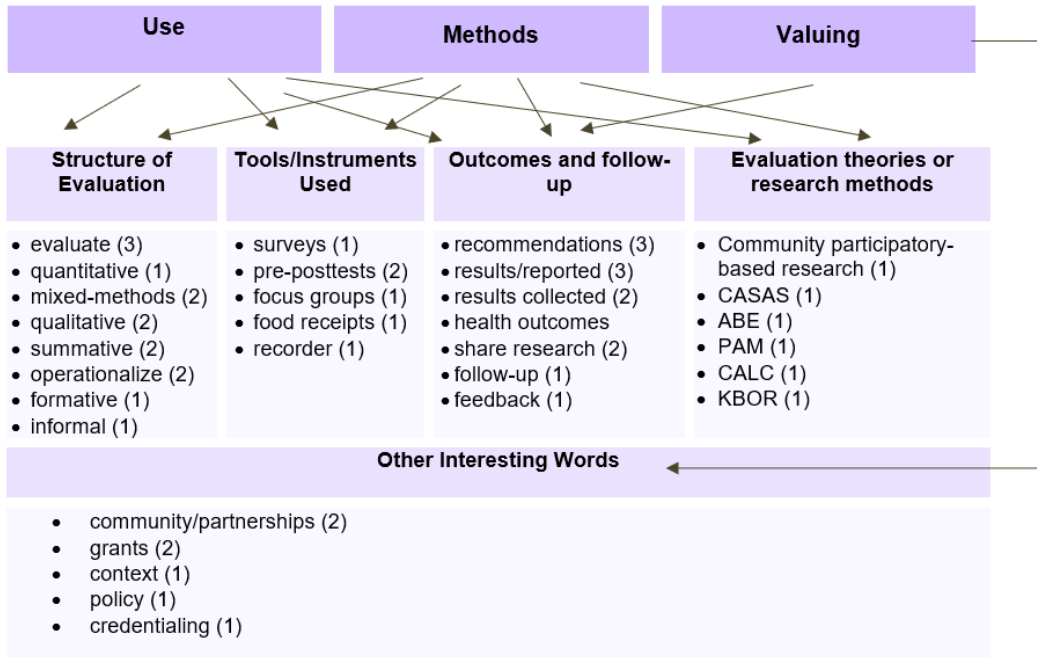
Use

Methods

Valuing

Structure of Evaluation

- evaluate (3)
- quantitative (1)
- mixed-methods (2)
- qualitative (2)
- summative (2)
- operationalize (2)
- formative (1)
- informal (1)

Tools/Instruments Used

- surveys (1)
- pre-posttests (2)
- focus groups (1)
- food receipts (1)
- recorder (1)

Outcomes and follow-up

- recommendations (3)
- results/reported (3)
- results collected (2)
- health outcomes
- share research (2)
- follow-up (1)
- feedback (1)

Evaluation theories or research methods

- Community participatory-based research (1)
- CASAS (1)
- ABE (1)
- PAM (1)
- CALC (1)
- KBOR (1)

Other Interesting Words

- community/partnerships (2)
- grants (2)
- context (1)
- policy (1)
- credentialing (1)